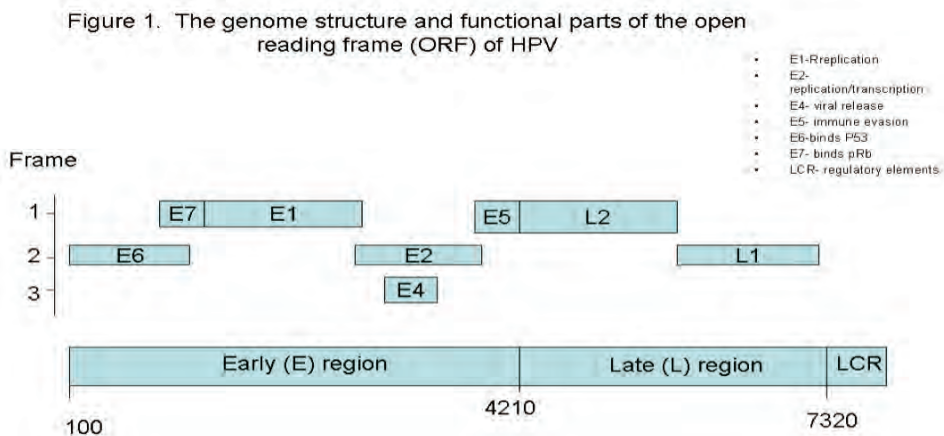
Figure 1. The genome structure and functional parts of the open reading frame (ORF) of HPV

- E1-Rreplication
- E2-replication/transcription
- E4- viral release
- E5- immune evasion
- E6-binds P53
- E7- binds pRb
- LCR- regulatory elements

Frame

1
2
3

E7
E1
E5
L2
E6
E2
L1
E4

Early (E) region
Late (L) region
LCR

100
4210
7320